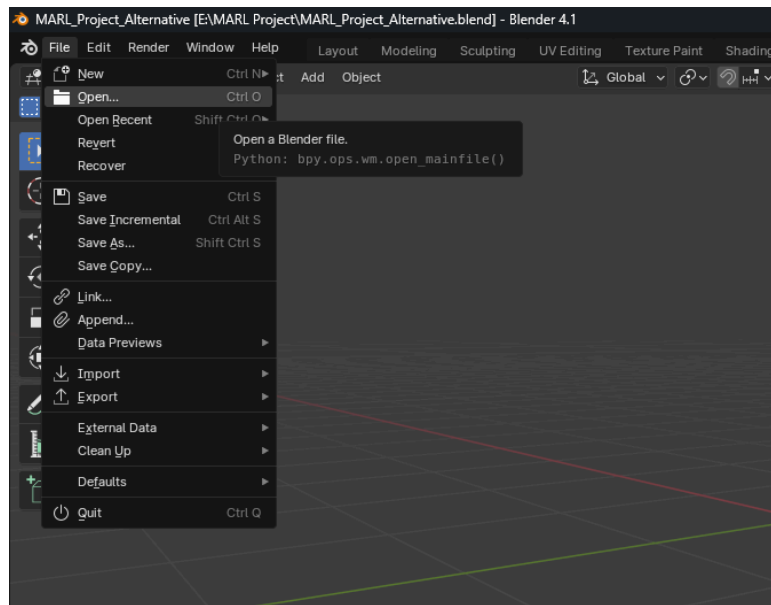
MARL_Project_Alternative [E:\MARL Project\MARL_Project_Alternative.blend] - Blender 4.1

File Edit Render Window Help Layout Modeling Sculpting UV Editing Texture Paint Shading

t Add Object Global

New Ctrl N
Open... Ctrl O
Open Recent Shift Ctrl O
Revert
Recover

Open a Blender file.
Python: bpy.ops.wm.open_mainfile()

Save Ctrl S
Save Incremental Ctrl Alt S
Save As... Shift Ctrl S
Save Copy...

Link...
Append...
Data Previews

Import
Export

External Data
Clean Up

Defaults

Quit Ctrl Q